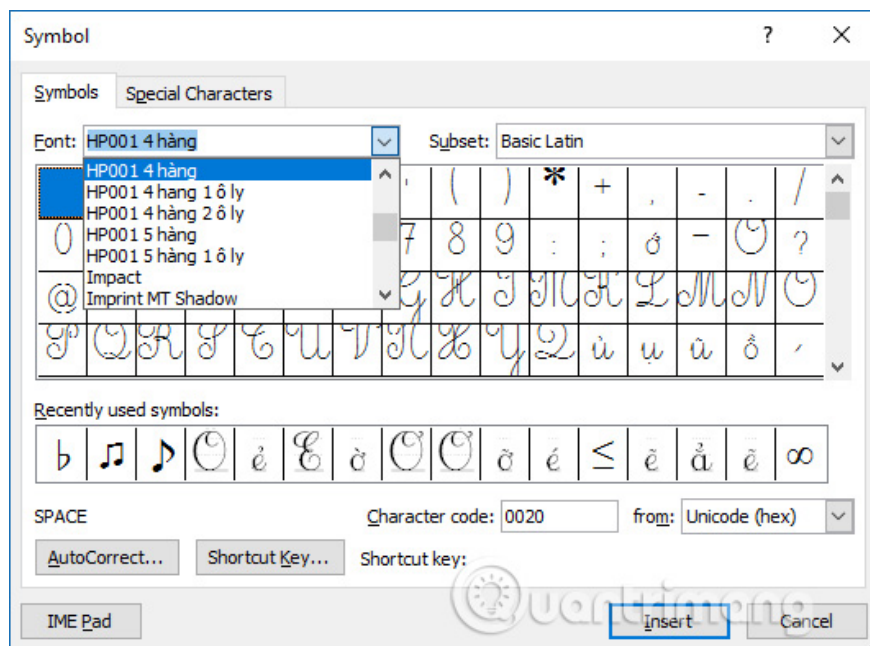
Symbol

?

Symbols

Special Characters

Font: HP001 4 hàng

Subset: Basic Latin

HP001 4 hàng
HP001 4 hang 1 ô ly
HP001 4 hàng 2 ô ly
HP001 5 hàng
HP001 5 hàng 1 ô ly
Impact
Imprint MT Shadow

( ) * + , - . /
0 7 8 9 : ; ơ – Ơ ?
@ G H I J K L M N O
P Q R S T U V W X Y Z ù ụ û ồ ´

Recently used symbols:

♭ ♫ ♪ Ơ ẻ E ờ Ơ Ơ ỡ é ≤ ẽ ẳ ẽ ∞

SPACE

Character code: 0020

from: Unicode (hex)

AutoCorrect...

Shortcut Key...

Shortcut key:

IME Pad

Insert

Cancel

Quantrimang